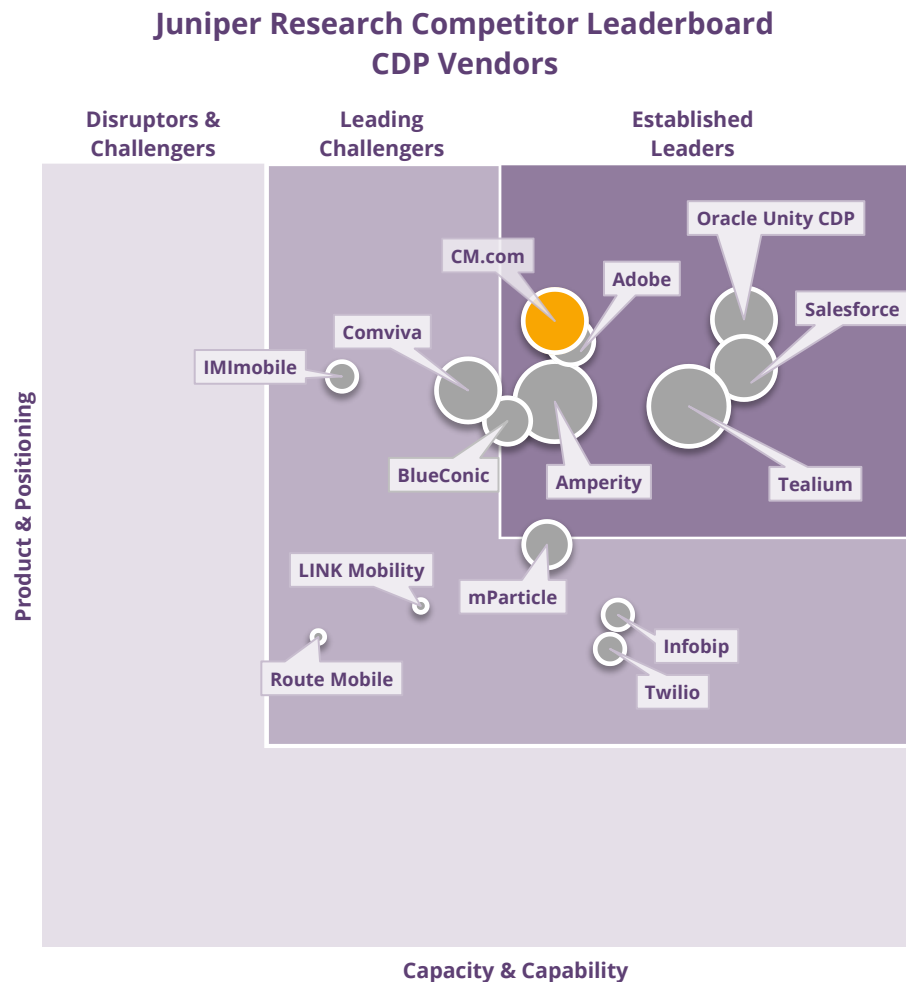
Juniper Research Competitor Leaderboard
CDP Vendors

Disruptors & Challengers

Leading Challengers

Established Leaders

Oracle Unity CDP

CM.com

Adobe

Salesforce

Comviva

IMImobile

BlueConic

Amperity

Tealium

LINK Mobility

mParticle

Infobip

Route Mobile

Twilio

Product & Positioning

Capacity & Capability